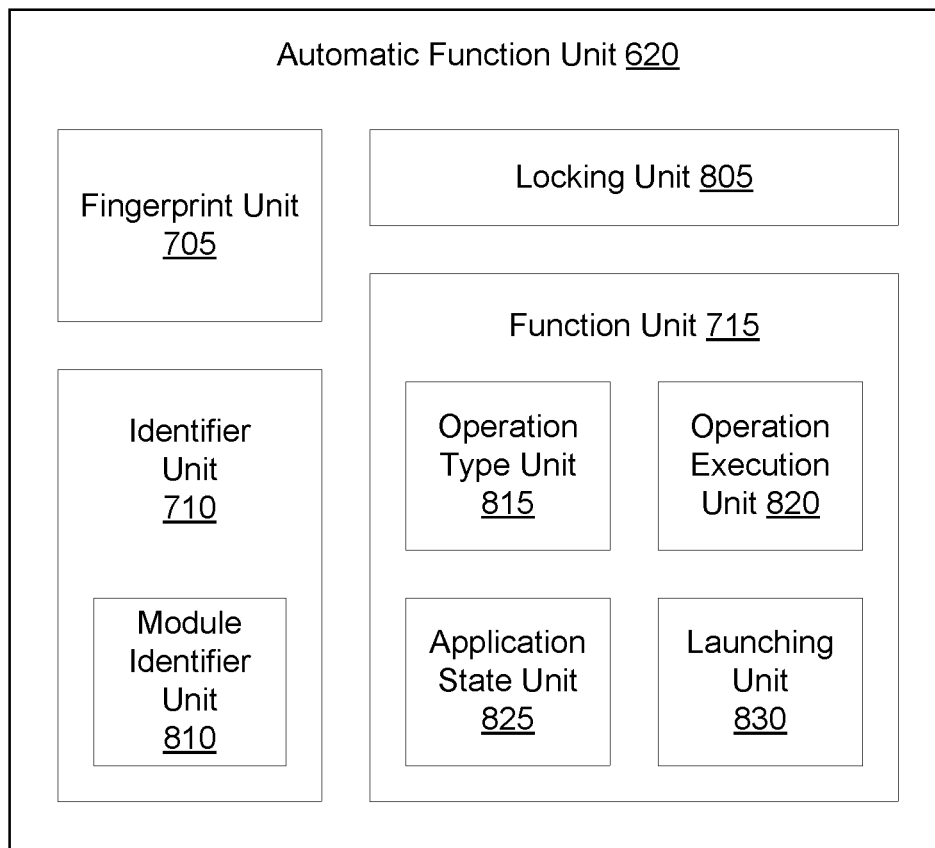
Automatic Function Unit 620

Fingerprint Unit 705

Locking Unit 805

Function Unit 715

Identifier Unit 710

Operation Type Unit 815

Operation Execution Unit 820

Module Identifier Unit 810

Application State Unit 825

Launching Unit 830